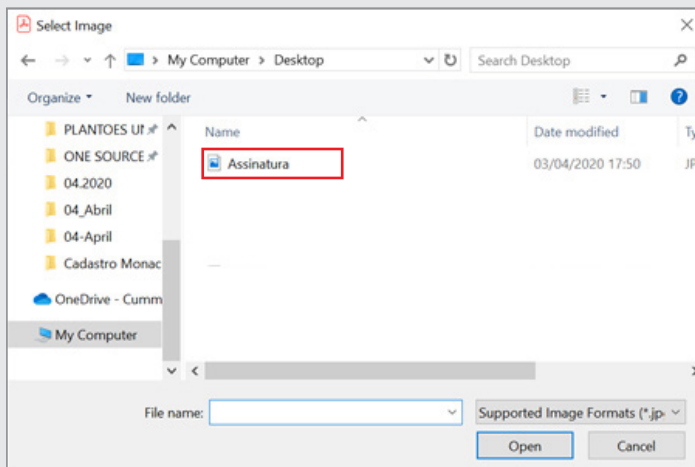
Select Image

My Computer > Desktop

Search Desktop

Organize ▾ New folder

PLANTOES UI

ONE SOURCE

04.2020

04_Abril

04-April

Cadastro Monac

OneDrive - Cumm

My Computer

Name

Date modified

Ty

Assinatura

03/04/2020 17:50

JP

File name:

Supported Image Formats (*.jp

Open

Cancel